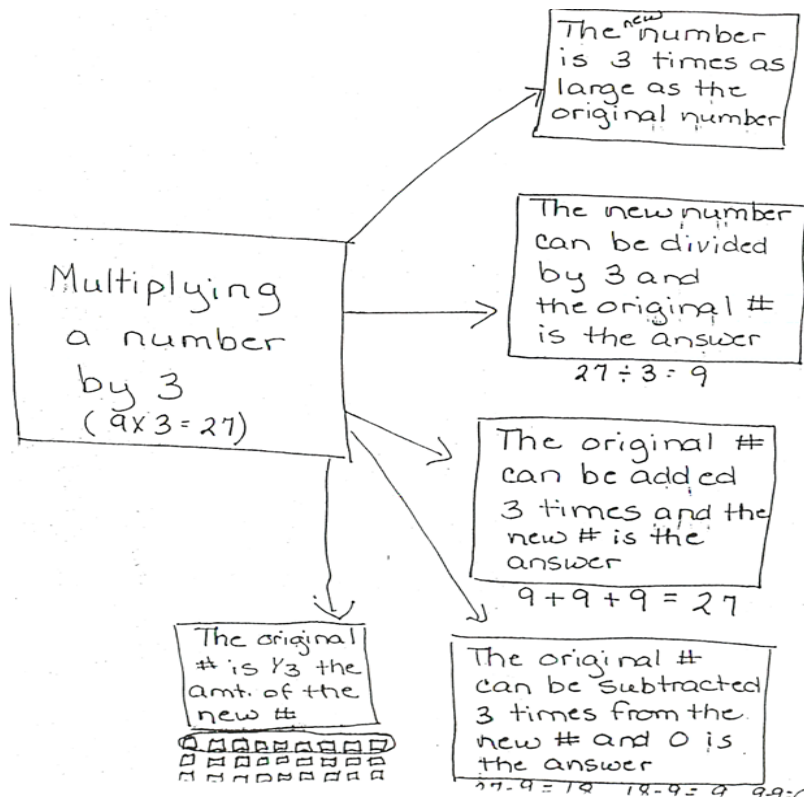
Multiplying a number by 3
$(9 \times 3 = 27)$

The new number is 3 times as large as the original number

The new number can be divided by 3 and the original # is the answer
$27 \div 3 = 9$

The original # can be added 3 times and the new # is the answer
$9 + 9 + 9 = 27$

The original # can be subtracted 3 times from the new # and 0 is the answer
$27 - 9 = 18$ $18 - 9 = 9$ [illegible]

The original # is $\frac{1}{3}$ the amt. of the new #